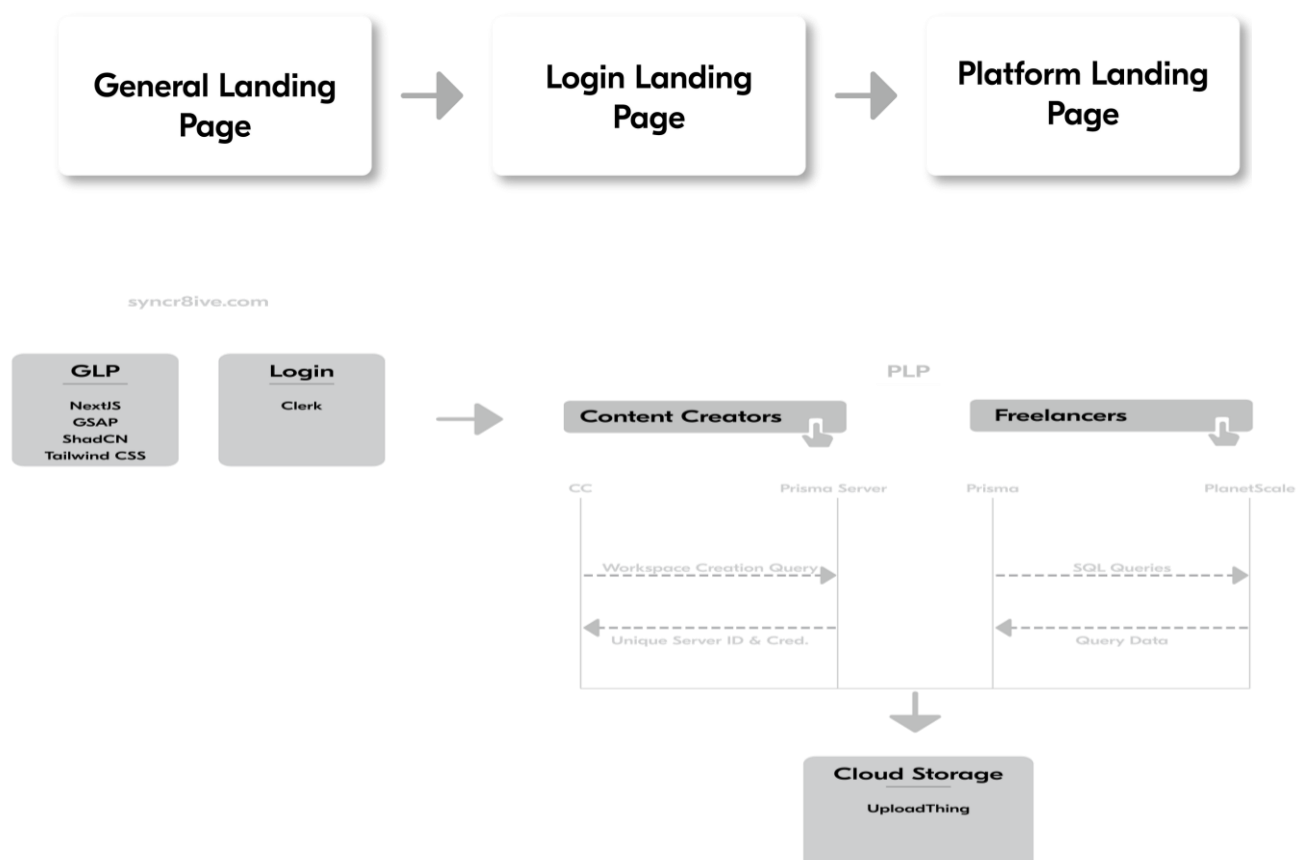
General Landing Page

Login Landing Page

Platform Landing Page

syncr8ive.com

GLP

NextJS
GSAP
ShadCN
Tailwind CSS

Login

Clerk

PLP

Content Creators

Freelancers

CC

Prisma Server

Prisma

PlanetScale

Workspace Creation Query

Unique Server ID & Cred.

SQL Queries

Query Data

Cloud Storage

UploadThing